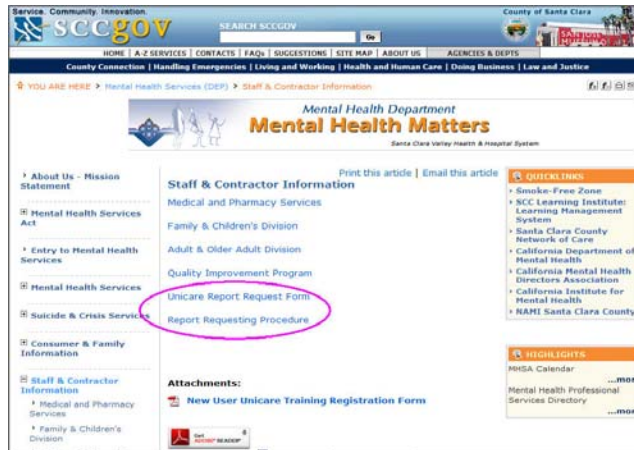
Service. Community. Innovation.

SCCGOV

SEARCH SCCGOV

Go

County of Santa Clara

HOME | A-Z SERVICES | CONTACTS | FAQs | SUGGESTIONS | SITE MAP | ABOUT US | AGENCIES & DEPTS

County Connection | Handling Emergencies | Living and Working | Health and Human Care | Doing Business | Law and Justice

YOU ARE HERE > Mental Health Services (DEP) > Staff & Contractor Information

Mental Health Department
Mental Health Matters
Santa Clara Valley Health & Hospital System

About Us - Mission Statement

Mental Health Services Act

Entry to Mental Health Services

Mental Health Services

Suicide & Crisis Services

Consumer & Family Information

Staff & Contractor Information

Medical and Pharmacy Services

Family & Children's Division

Print this article | Email this article

Staff & Contractor Information

Medical and Pharmacy Services

Family & Children's Division

Adult & Older Adult Division

Quality Improvement Program

Unicare Report Request Form

Report Requesting Procedure

Attachments:

New User Unicare Training Registration Form

Get ADOBE READER

QUICKLINKS

Smoke-Free Zone

SCC Learning Institute: Learning Management System

Santa Clara County Network of Care

California Department of Mental Health

California Mental Health Directors Association

California Institute for Mental Health

NAMI Santa Clara County

HIGHLIGHTS

MHSA Calendar
...more

Mental Health Professional Services Directory
...more